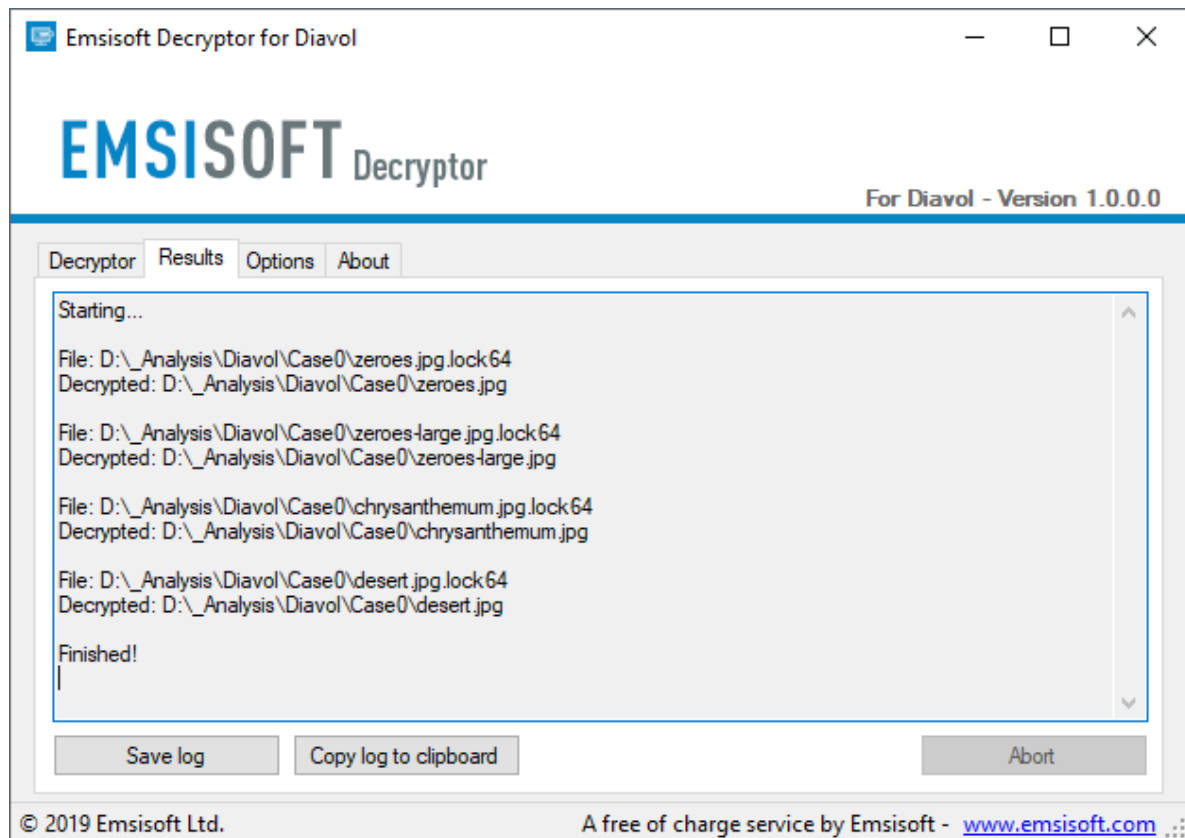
Emsisoft Decryptor for Diavol

EMSISOFT Decryptor

For Diavol - Version 1.0.0.0

Decryptor | Results | Options | About

Starting...

File: D:\_Analysis\Diavol\Case0\zeroes.jpg.lock64
Decrypted: D:\_Analysis\Diavol\Case0\zeroes.jpg

File: D:\_Analysis\Diavol\Case0\zeroes-large.jpg.lock64
Decrypted: D:\_Analysis\Diavol\Case0\zeroes-large.jpg

File: D:\_Analysis\Diavol\Case0\chrysanthemum.jpg.lock64
Decrypted: D:\_Analysis\Diavol\Case0\chrysanthemum.jpg

File: D:\_Analysis\Diavol\Case0\desert.jpg.lock64
Decrypted: D:\_Analysis\Diavol\Case0\desert.jpg

Finished!

Save log | Copy log to clipboard | Abort

© 2019 Emsisoft Ltd.

A free of charge service by Emsisoft - www.emsisoft.com